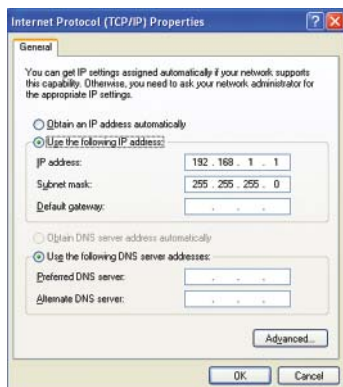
Internet Protocol (TCP/IP) Properties

General

You can get IP settings assigned automatically if your network supports this capability. Otherwise, you need to ask your network administrator for the appropriate IP settings.

Obtain an IP address automatically

Use the following IP address:

IP address: 192 . 168 . 1 . 1

Subnet mask: 255 . 255 . 255 . 0

Default gateway: . . .

Obtain DNS server address automatically

Use the following DNS server addresses:

Preferred DNS server: . . .

Alternate DNS server: . . .

Advanced...

OK Cancel